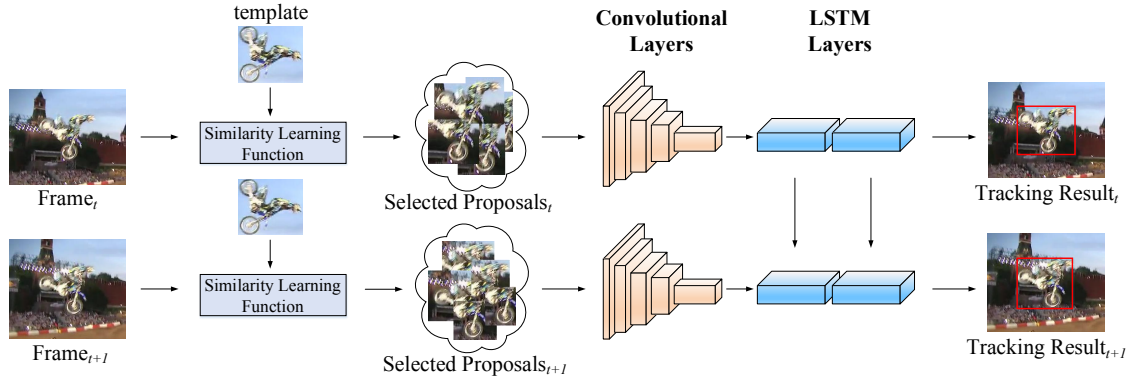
template

Convolutional Layers

LSTM Layers

Similarity Learning Function

Frame$_t$

Selected Proposals$_t$

Tracking Result$_t$

Similarity Learning Function

Frame$_{t+1}$

Selected Proposals$_{t+1}$

Tracking Result$_{t+1}$